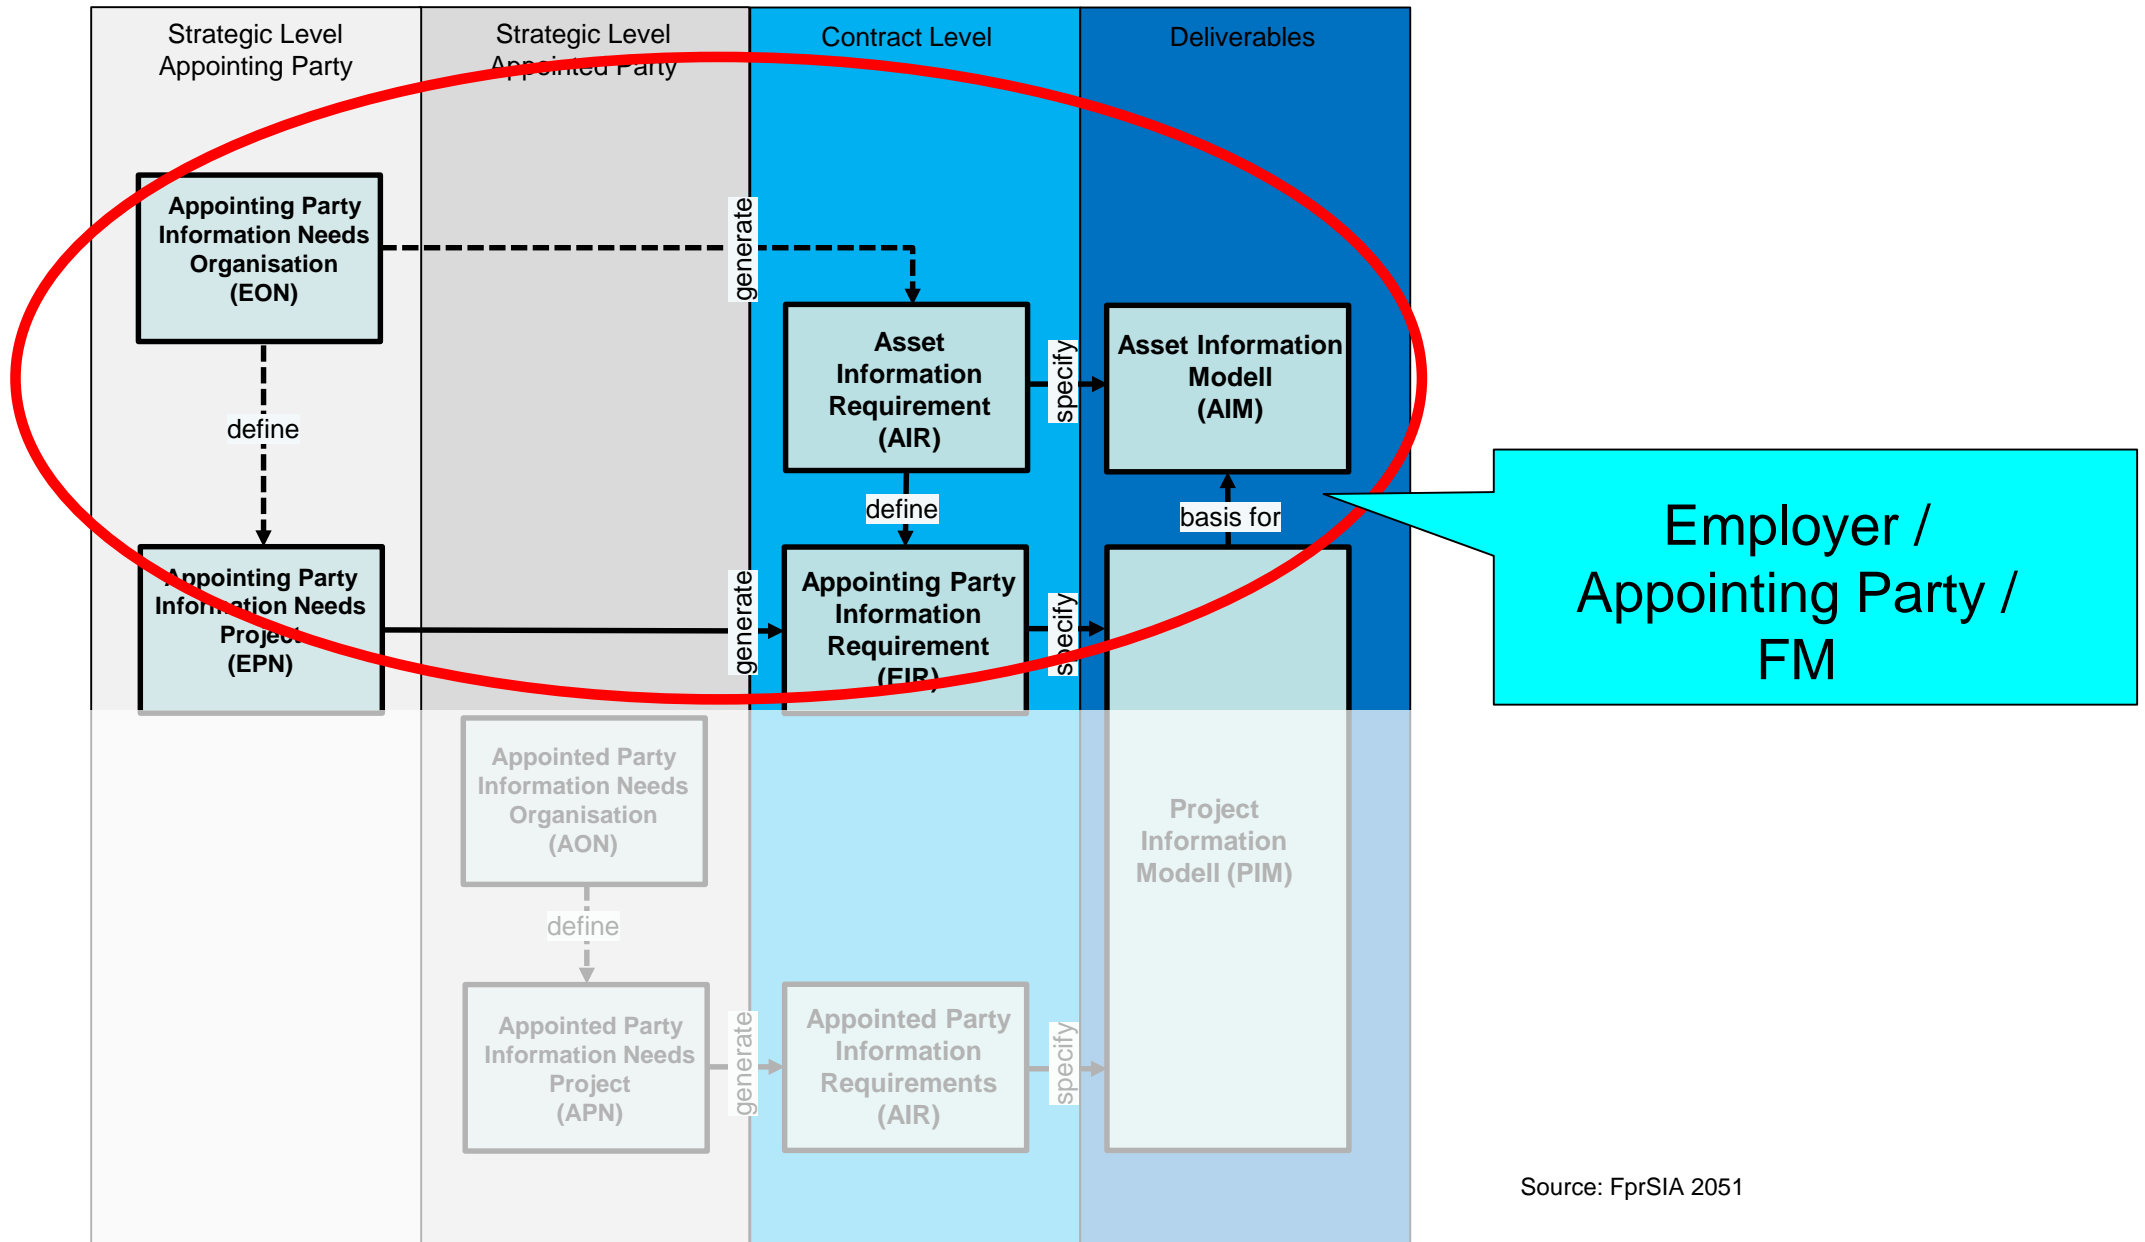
Strategic Level Appointing Party

Strategic Level Appointed Party

Contract Level

Deliverables

Appointing Party Information Needs Organisation (EON)

generate

Asset Information Requirement (AIR)

specify

Asset Information Modell (AIM)

define

define

basis for

Appointing Party Information Needs Project (EPN)

generate

Appointing Party Information Requirement (EIR)

specify

Employer / Appointing Party / FM

Appointed Party Information Needs Organisation (AON)

Project Information Modell (PIM)

define

Appointed Party Information Needs Project (APN)

generate

Appointed Party Information Requirements (AIR)

specify

Source: FprSIA 2051